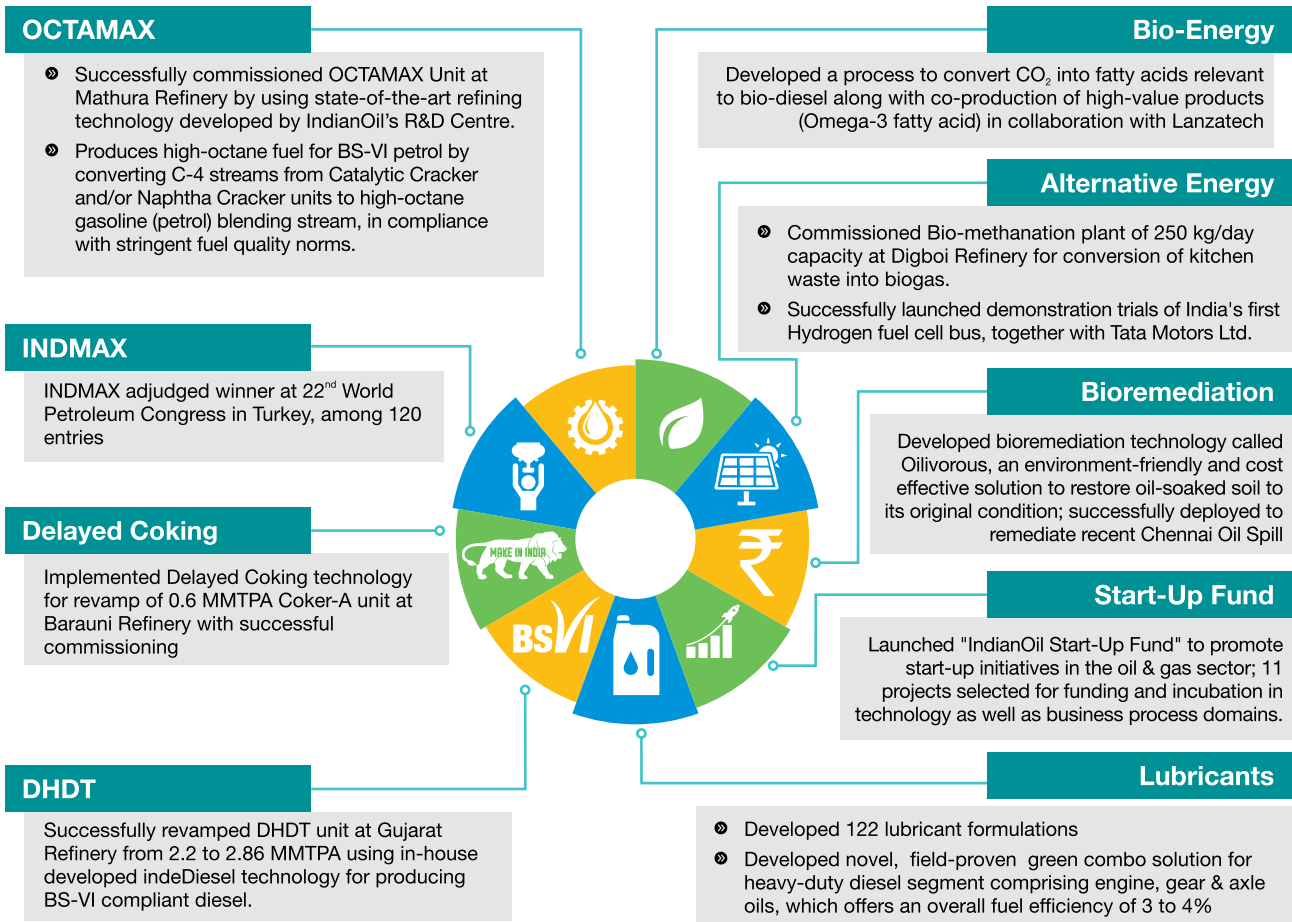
OCTAMAX

Successfully commissioned OCTAMAX Unit at Mathura Refinery by using state-of-the-art refining technology developed by IndianOil's R&D Centre.

Produces high-octane fuel for BS-VI petrol by converting C-4 streams from Catalytic Cracker and/or Naphtha Cracker units to high-octane gasoline (petrol) blending stream, in compliance with stringent fuel quality norms.

INDMAX

INDMAX adjudged winner at 22$^{nd}$ World Petroleum Congress in Turkey, among 120 entries

Delayed Coking

Implemented Delayed Coking technology for revamp of 0.6 MMTPA Coker-A unit at Barauni Refinery with successful commissioning

DHDT

Successfully revamped DHDT unit at Gujarat Refinery from 2.2 to 2.86 MMTPA using in-house developed indeDiesel technology for producing BS-VI compliant diesel.

Bio-Energy

Developed a process to convert $CO_2$ into fatty acids relevant to bio-diesel along with co-production of high-value products (Omega-3 fatty acid) in collaboration with Lanzatech

Alternative Energy

Commissioned Bio-methanation plant of 250 kg/day capacity at Digboi Refinery for conversion of kitchen waste into biogas.

Successfully launched demonstration trials of India's first Hydrogen fuel cell bus, together with Tata Motors Ltd.

Bioremediation

Developed bioremediation technology called Oilivorous, an environment-friendly and cost effective solution to restore oil-soaked soil to its original condition; successfully deployed to remediate recent Chennai Oil Spill

Start-Up Fund

Launched "IndianOil Start-Up Fund" to promote start-up initiatives in the oil & gas sector; 11 projects selected for funding and incubation in technology as well as business process domains.

Lubricants

Developed 122 lubricant formulations

Developed novel, field-proven green combo solution for heavy-duty diesel segment comprising engine, gear & axle oils, which offers an overall fuel efficiency of 3 to 4%

MAKE IN INDIA

BS VI

₹